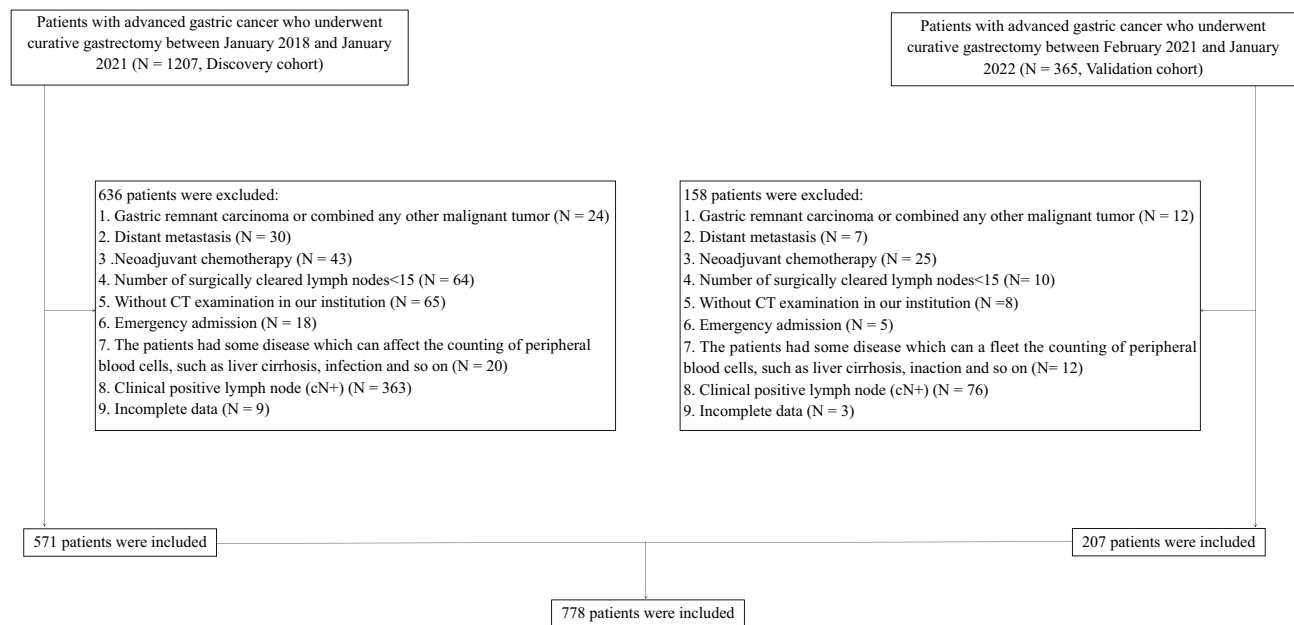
Patients with advanced gastric cancer who underwent curative gastrectomy between January 2018 and January 2021 (N = 1207, Discovery cohort)

Patients with advanced gastric cancer who underwent curative gastrectomy between February 2021 and January 2022 (N = 365, Validation cohort)

636 patients were excluded:
1. Gastric remnant carcinoma or combined any other malignant tumor (N = 24)
2. Distant metastasis (N = 30)
3 .Neoadjuvant chemotherapy (N = 43)
4. Number of surgically cleared lymph nodes<15 (N = 64)
5. Without CT examination in our institution (N = 65)
6. Emergency admission (N = 18)
7. The patients had some disease which can affect the counting of peripheral blood cells, such as liver cirrhosis, infection and so on (N = 20)
8. Clinical positive lymph node (cN+) (N = 363)
9. Incomplete data (N = 9)

158 patients were excluded:
1. Gastric remnant carcinoma or combined any other malignant tumor (N = 12)
2. Distant metastasis (N = 7)
3. Neoadjuvant chemotherapy (N = 25)
4. Number of surgically cleared lymph nodes<15 (N= 10)
5. Without CT examination in our institution (N =8)
6. Emergency admission (N = 5)
7. The patients had some disease which can a fleet the counting of peripheral blood cells, such as liver cirrhosis, inaction and so on (N= 12)
8. Clinical positive lymph node (cN+) (N = 76)
9. Incomplete data (N = 3)

571 patients were included

207 patients were included

778 patients were included